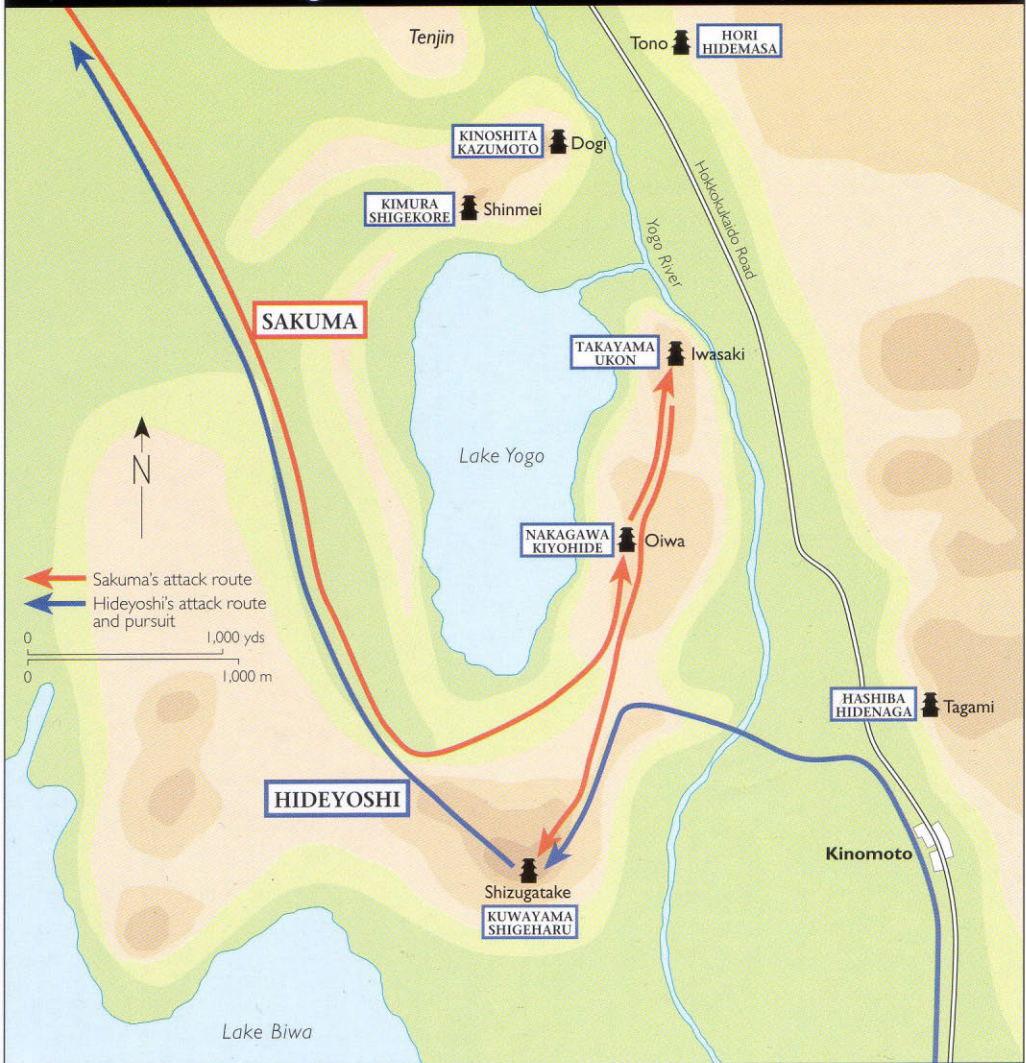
Tenjin

Tono HORI HIDEMASA

KINOSHITA KAZUMOTO Dogi

KIMURA SHIGEKORE Shinmei

Hokkokukaido Road

Yogo River

SAKUMA

TAKAYAMA UKON Iwasaki

N

Lake Yogo

NAKAGAWA KIYOHIDE Oiwa

Sakuma's attack route
Hideyoshi's attack route and pursuit

0 1,000 yds
0 1,000 m

HASHIBA HIDENAGA Tagami

HIDEYOSHI

Kinomoto

Shizugatake
KUWAYAMA SHIGEHARU

Lake Biwa